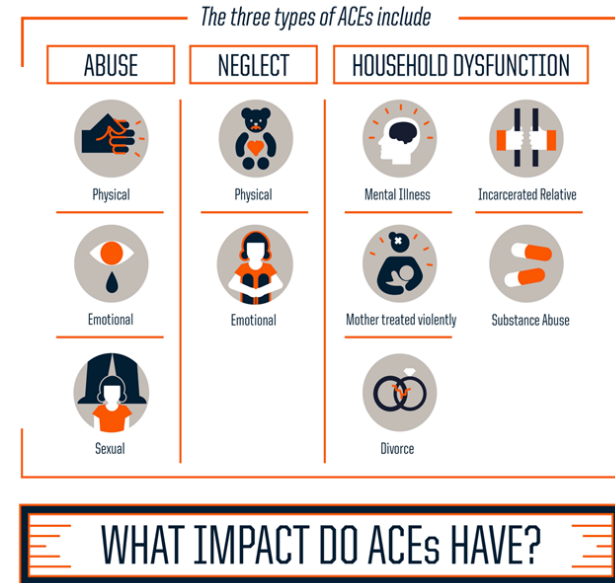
The three types of ACEs include

ABUSE

Physical

Emotional

Sexual

NEGLECT

Physical

Emotional

HOUSEHOLD DYSFUNCTION

Mental Illness

Incarcerated Relative

Mother treated violently

Substance Abuse

Divorce

WHAT IMPACT DO ACEs HAVE?